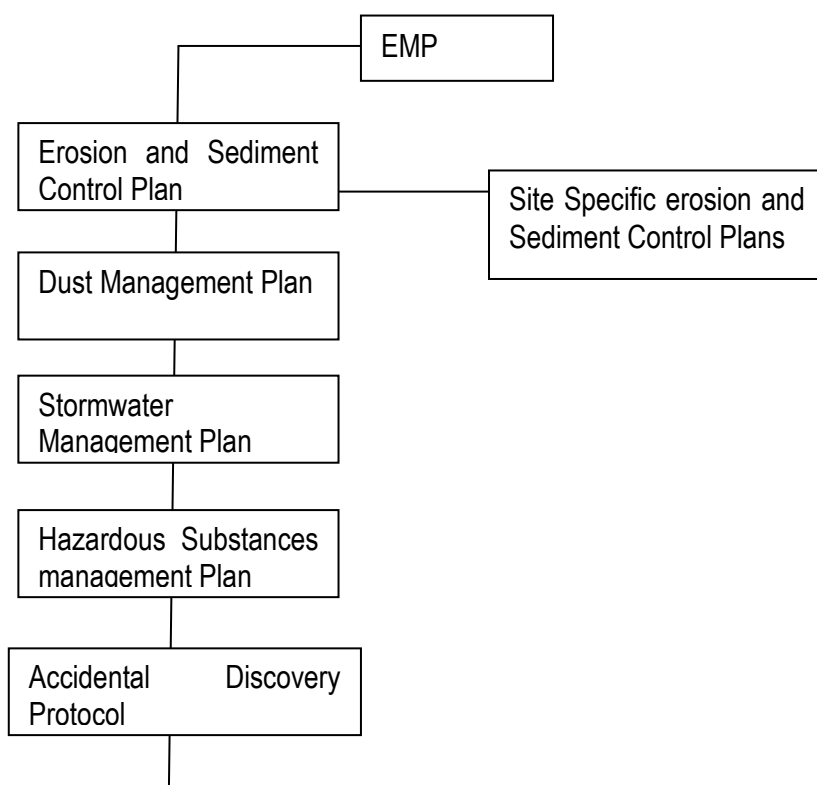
EMP

Erosion and Sediment Control Plan

Site Specific erosion and Sediment Control Plans

Dust Management Plan

Stormwater Management Plan

Hazardous Substances management Plan

Accidental Discovery Protocol